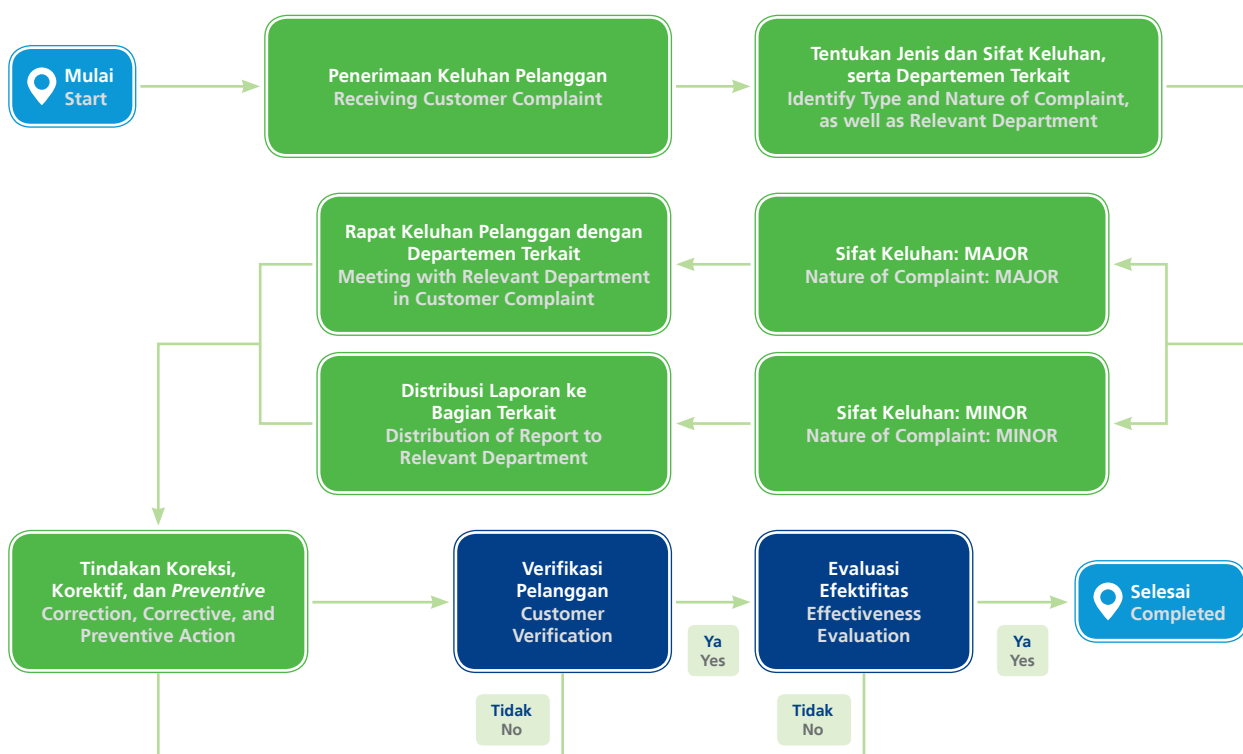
Mulai
Start

Penerimaan Keluhan Pelanggan
Receiving Customer Complaint

Tentukan Jenis dan Sifat Keluhan, serta Departemen Terkait
Identify Type and Nature of Complaint, as well as Relevant Department

Rapat Keluhan Pelanggan dengan Departemen Terkait
Meeting with Relevant Department in Customer Complaint

Sifat Keluhan: MAJOR
Nature of Complaint: MAJOR

Distribusi Laporan ke Bagian Terkait
Distribution of Report to Relevant Department

Sifat Keluhan: MINOR
Nature of Complaint: MINOR

Tindakan Koreksi, Korektif, dan *Preventive*
Correction, Corrective, and Preventive Action

Verifikasi Pelanggan
Customer Verification

Ya
Yes

Evaluasi Efektifitas
Effectiveness Evaluation

Ya
Yes

Selesai
Completed

Tidak
No

Tidak
No